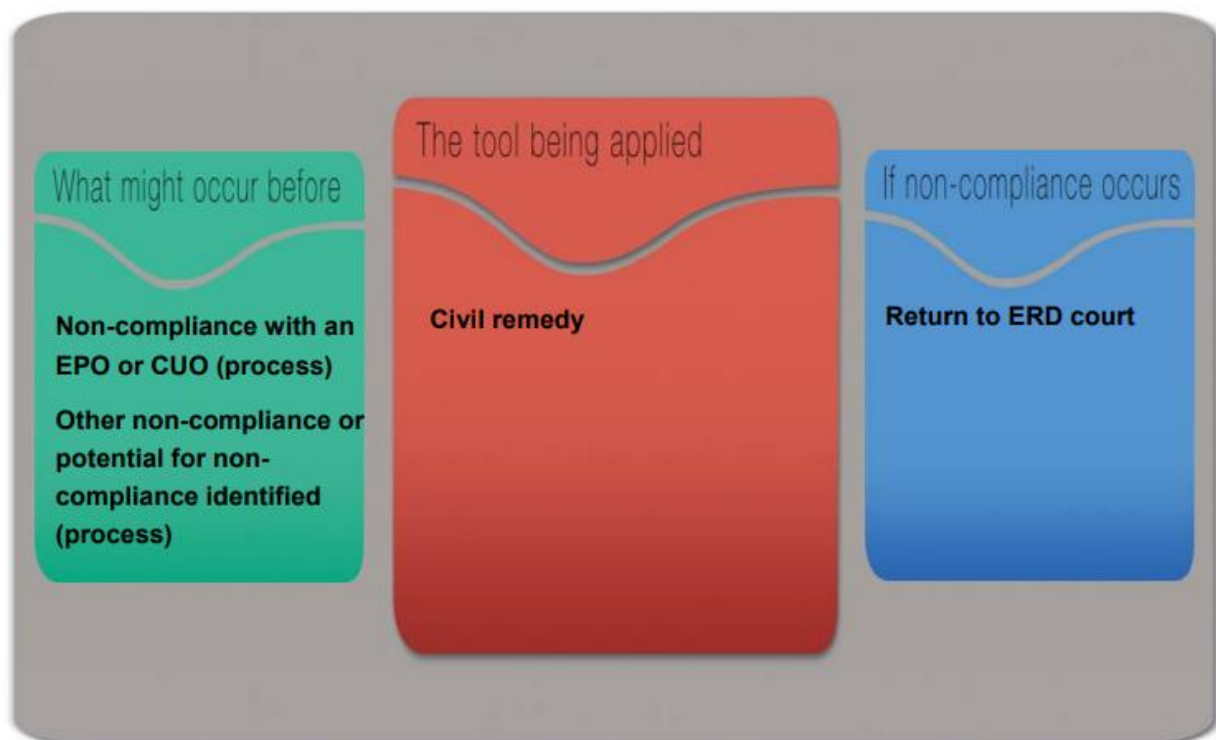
What might occur before

Non-compliance with an EPO or CUO (process)

Other non-compliance or potential for non-compliance identified (process)

The tool being applied

Civil remedy

If non-compliance occurs

Return to ERD court